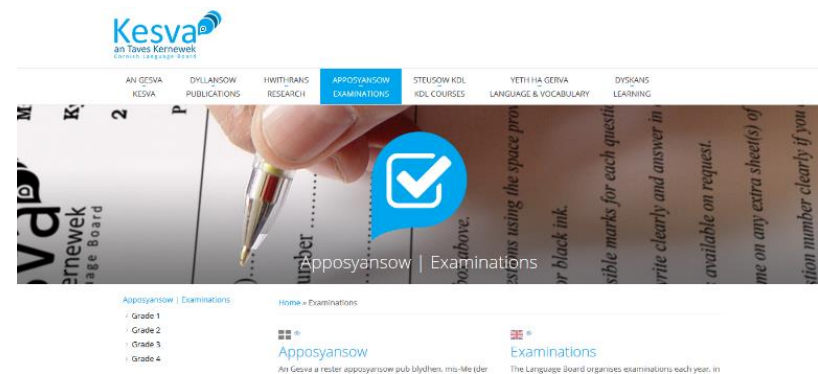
Kesva
an Taves Kernewek
Cornish Language Board

AN GESVA
KESVA

DYLLANSOW
PUBLICATIONS

HWITHRANS
RESEARCH

APPOSYANSOW
EXAMINATIONS

STEUSOW KDL
KDL COURSES

YETH HA GERVA
LANGUAGE & VOCABULARY

DYSKANS
LEARNING

Apposyansow | Examinations

Apposyansow | Examinations
Grade 1
Grade 2
Grade 3
Grade 4

Home » Examinations

Apposyansow
An Gesva a rester apposyansow pub blydhen, mis-Me (der

Examinations
The Language Board organises examinations each year, in